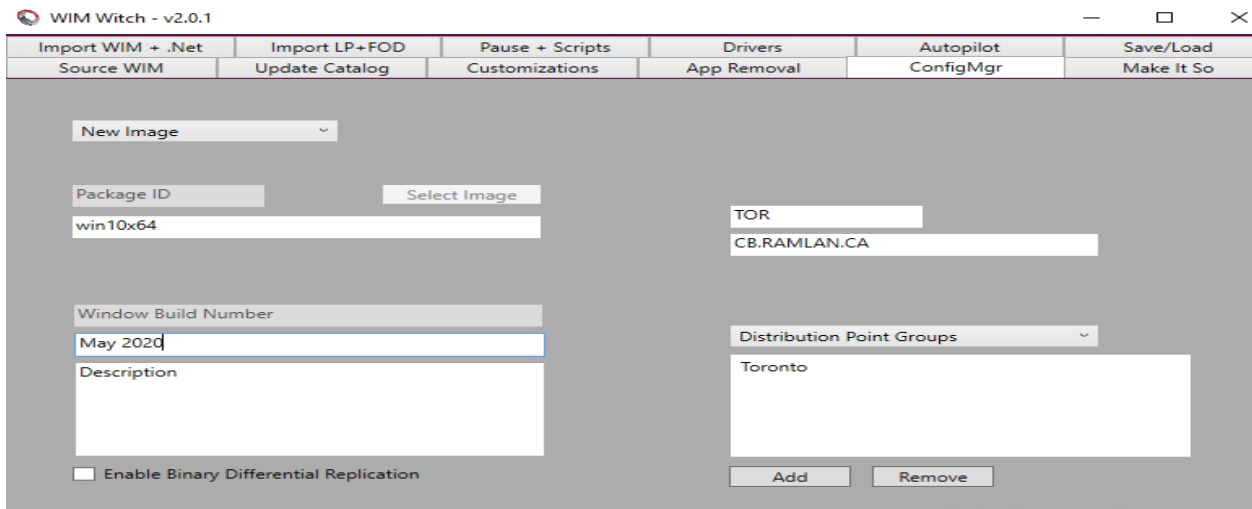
WIM Witch - v2.0.1

Import WIM + .Net
Import LP+FOD
Pause + Scripts
Drivers
Autopilot
Save/Load
Source WIM
Update Catalog
Customizations
App Removal
ConfigMgr
Make It So

New Image

Package ID
Select Image
win10x64

TOR
CB.RAMLAN.CA

Window Build Number
May 2020
Description

Distribution Point Groups
Toronto

Enable Binary Differential Replication

Add
Remove